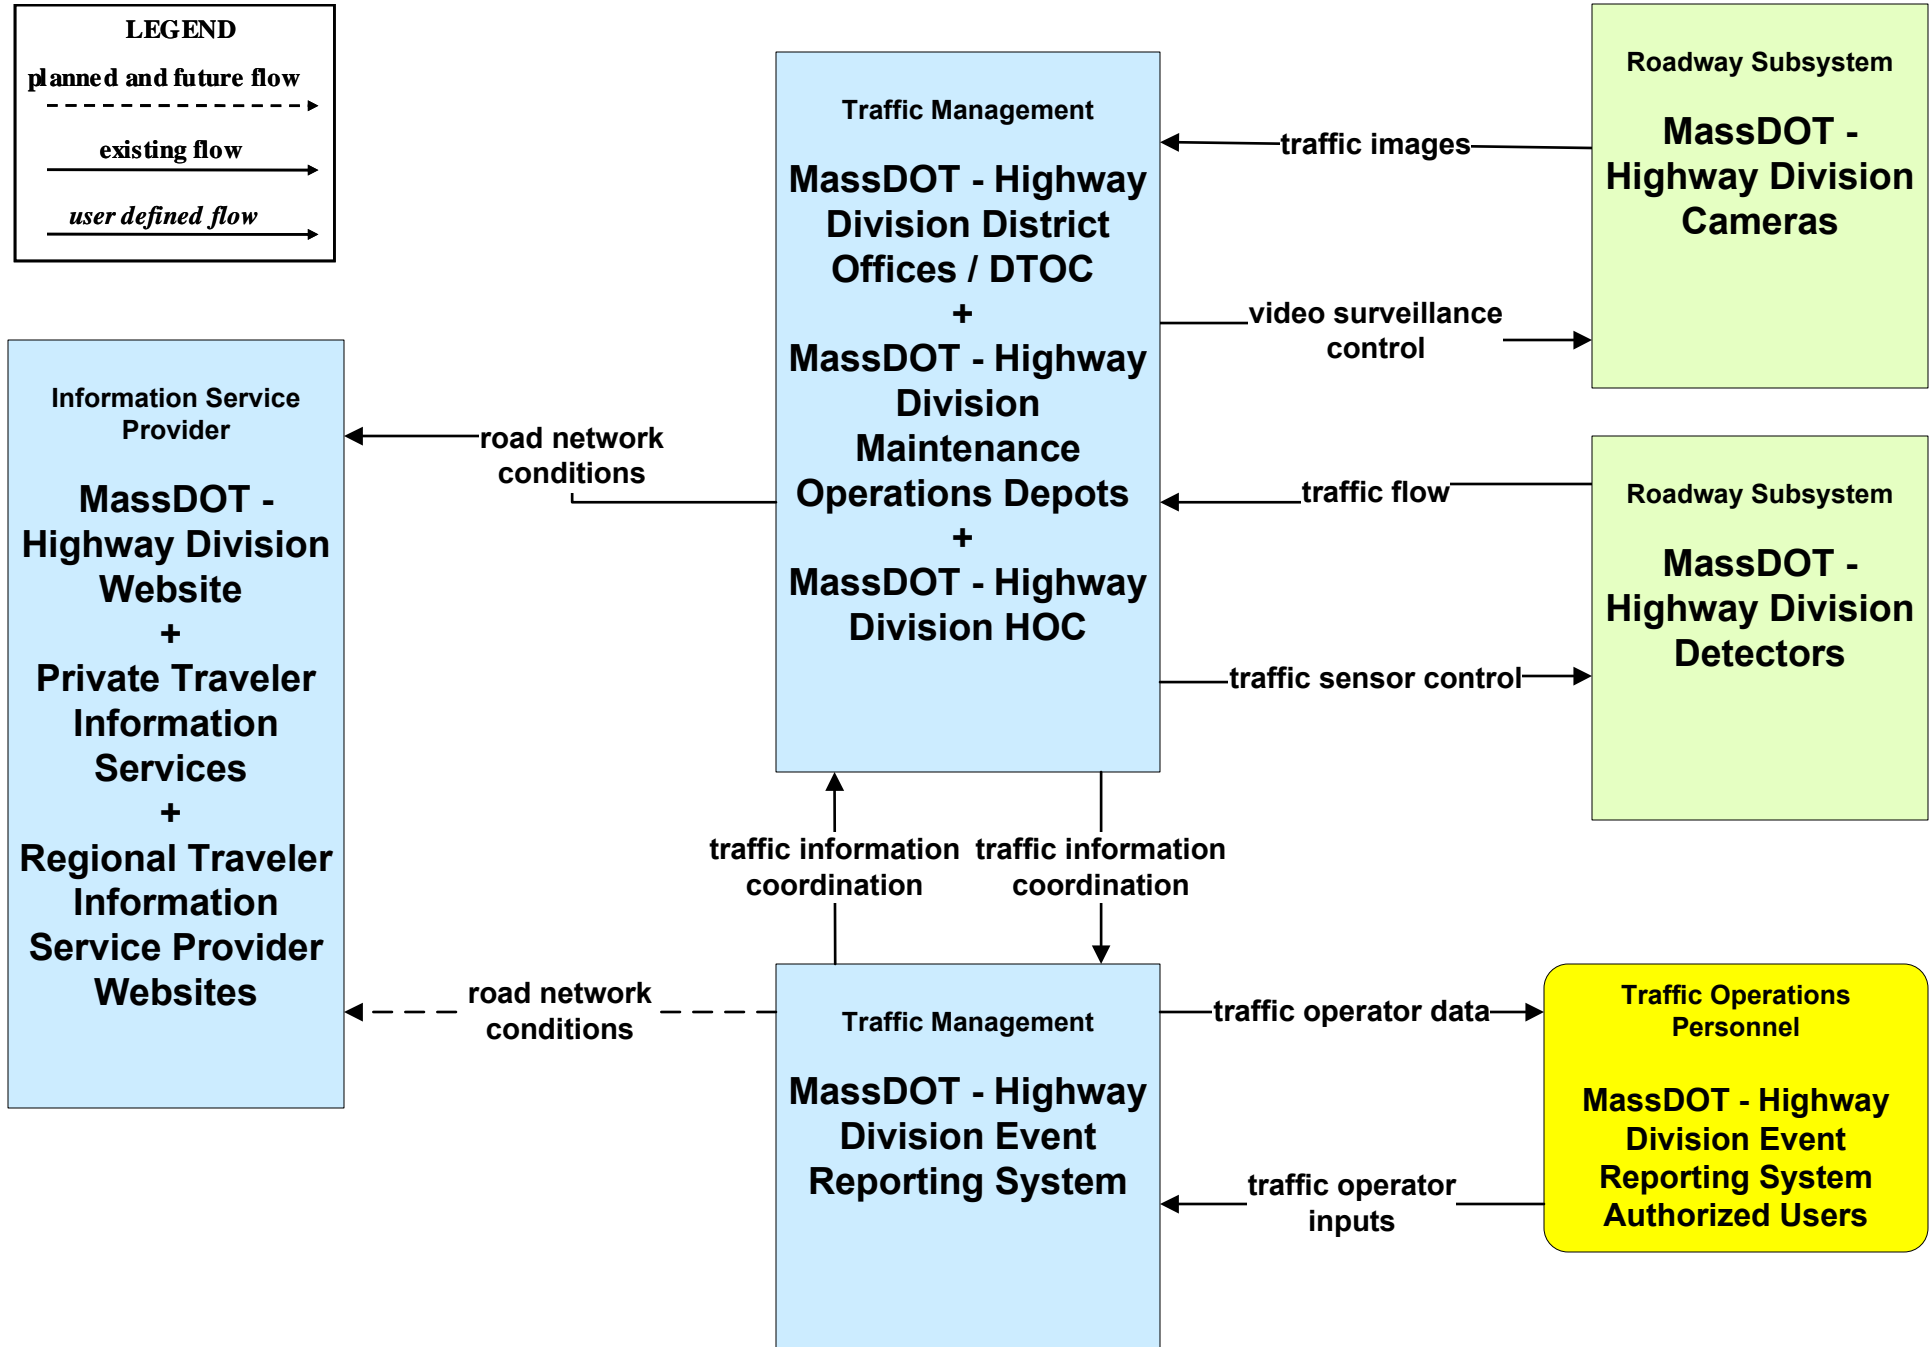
LEGEND
planned and future flow
existing flow
user defined flow

Traffic Management
MassDOT - Highway Division District Offices / DTOC
+
MassDOT - Highway Division Maintenance Operations Depots
+
MassDOT - Highway Division HOC

Roadway Subsystem
MassDOT - Highway Division Cameras

traffic images

video surveillance control

Information Service Provider
MassDOT - Highway Division Website
+
Private Traveler Information Services
+
Regional Traveler Information Service Provider Websites

road network conditions

traffic flow

Roadway Subsystem
MassDOT - Highway Division Detectors

traffic sensor control

traffic information coordination

traffic information coordination

road network conditions

Traffic Management
MassDOT - Highway Division Event Reporting System

traffic operator data

Traffic Operations Personnel
MassDOT - Highway Division Event Reporting System Authorized Users

traffic operator inputs